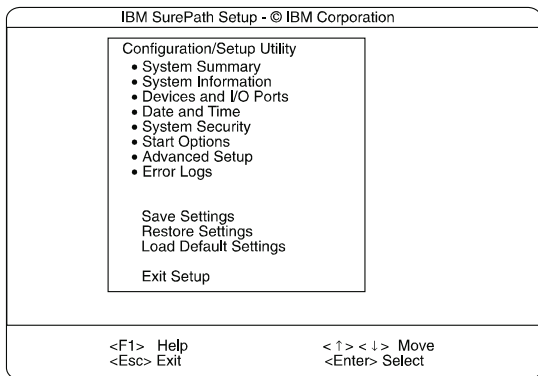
IBM SurePath Setup - © IBM Corporation

Configuration/Setup Utility
• System Summary
• System Information
• Devices and I/O Ports
• Date and Time
• System Security
• Start Options
• Advanced Setup
• Error Logs

Save Settings
Restore Settings
Load Default Settings

Exit Setup

<F1> Help
<Esc> Exit

<↑> <↓> Move
<Enter> Select